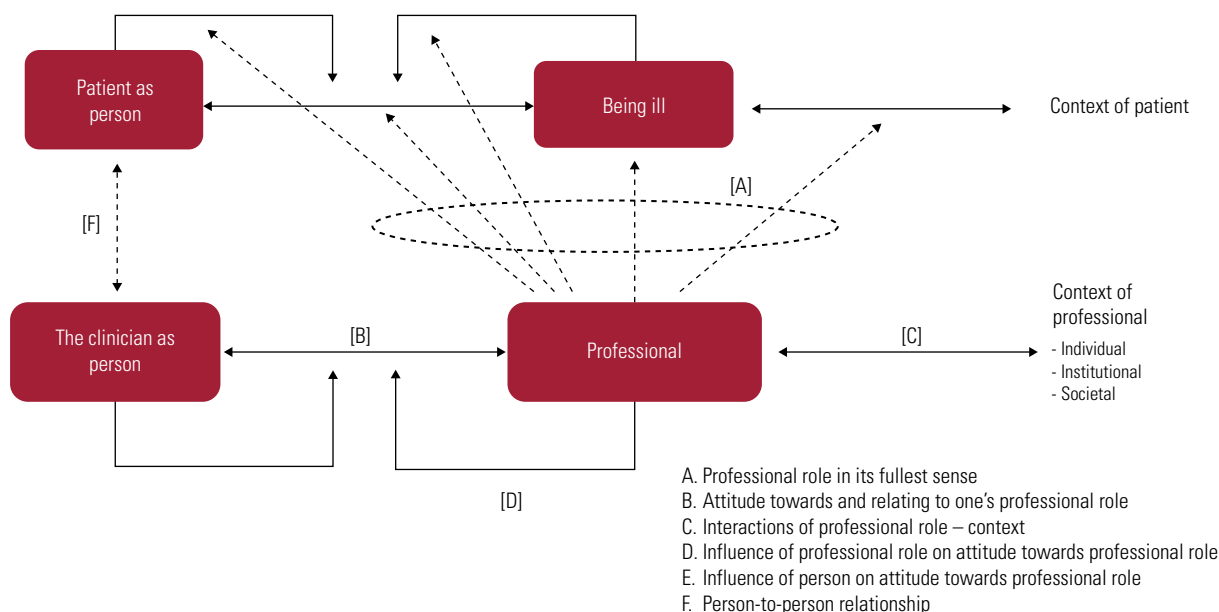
Patient as person

Being ill

Context of patient

[A]

[F]

The clinician as person

[B]

Professional

[C]

Context of professional
- Individual
- Institutional
- Societal

[D]

A. Professional role in its fullest sense
B. Attitude towards and relating to one's professional role
C. Interactions of professional role – context
D. Influence of professional role on attitude towards professional role
E. Influence of person on attitude towards professional role
F. Person-to-person relationship